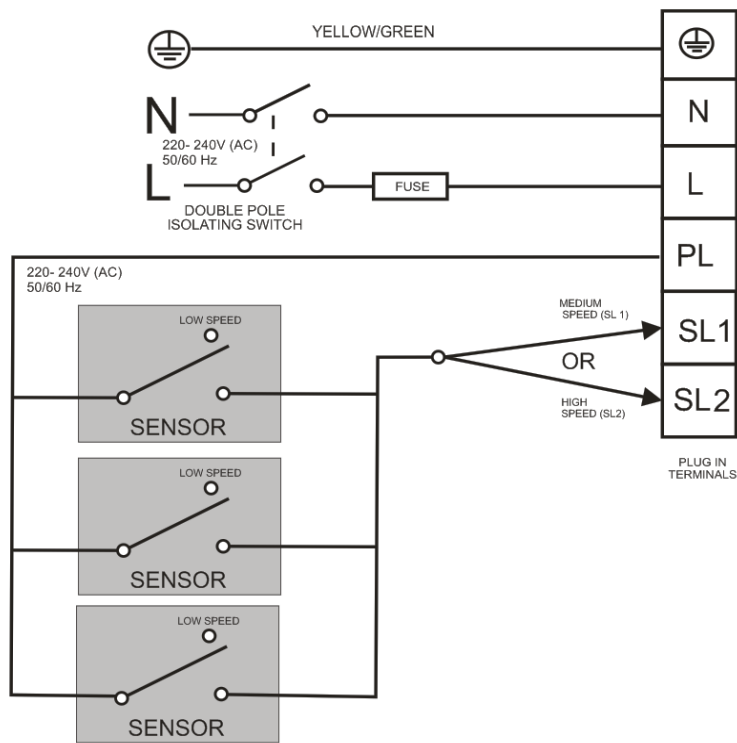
YELLOW/GREEN

N

220- 240V (AC)
50/60 Hz

L

FUSE

DOUBLE POLE
ISOLATING SWITCH

N

L

PL

220- 240V (AC)
50/60 Hz

LOW SPEED

SENSOR

MEDIUM SPEED (SL 1)

SL1

OR

HIGH SPEED (SL2)

SL2

PLUG IN TERMINALS

LOW SPEED

SENSOR

LOW SPEED

SENSOR